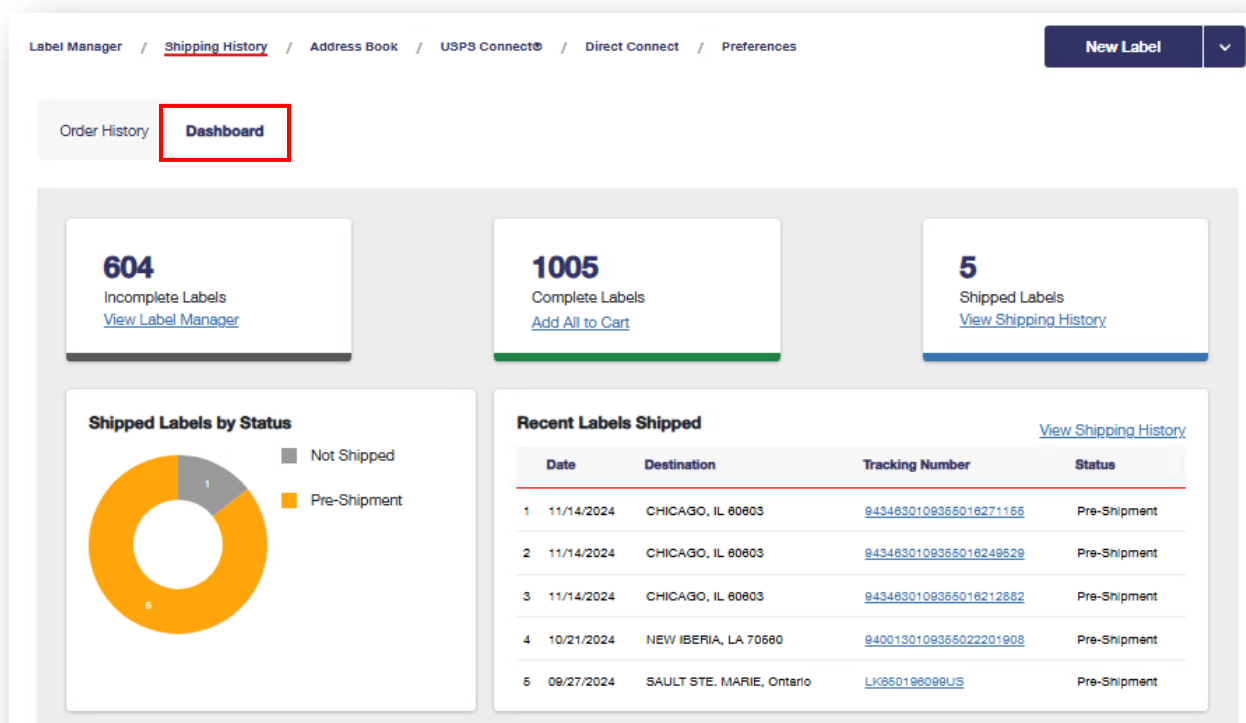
Label Manager / Shipping History / Address Book / USPS Connect® / Direct Connect / Preferences

New Label

Order History Dashboard

604
Incomplete Labels
View Label Manager

1005
Complete Labels
Add All to Cart

5
Shipped Labels
View Shipping History

Shipped Labels by Status

Not Shipped
Pre-Shipment

1
5

Recent Labels Shipped

View Shipping History

| | Date | Destination | Tracking Number | Status |
|---|---|---|---|---|
| 1 | 11/14/2024 | CHICAGO, IL 60603 | 9434630109355016271155 | Pre-Shipment |
| 2 | 11/14/2024 | CHICAGO, IL 60603 | 9434630109355016249529 | Pre-Shipment |
| 3 | 11/14/2024 | CHICAGO, IL 60603 | 9434630109355016212882 | Pre-Shipment |
| 4 | 10/21/2024 | NEW IBERIA, LA 70560 | 9400130109355022201908 | Pre-Shipment |
| 5 | 09/27/2024 | SAULT STE. MARIE, Ontario | LK650196099US | Pre-Shipment |